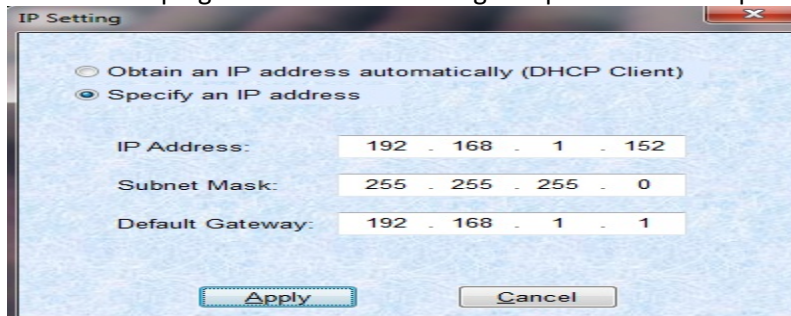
IP Setting

Obtain an IP address automatically (DHCP Client)

Specify an IP address

IP Address: 192 . 168 . 1 . 152

Subnet Mask: 255 . 255 . 255 . 0

Default Gateway: 192 . 168 . 1 . 1

Apply

Cancel